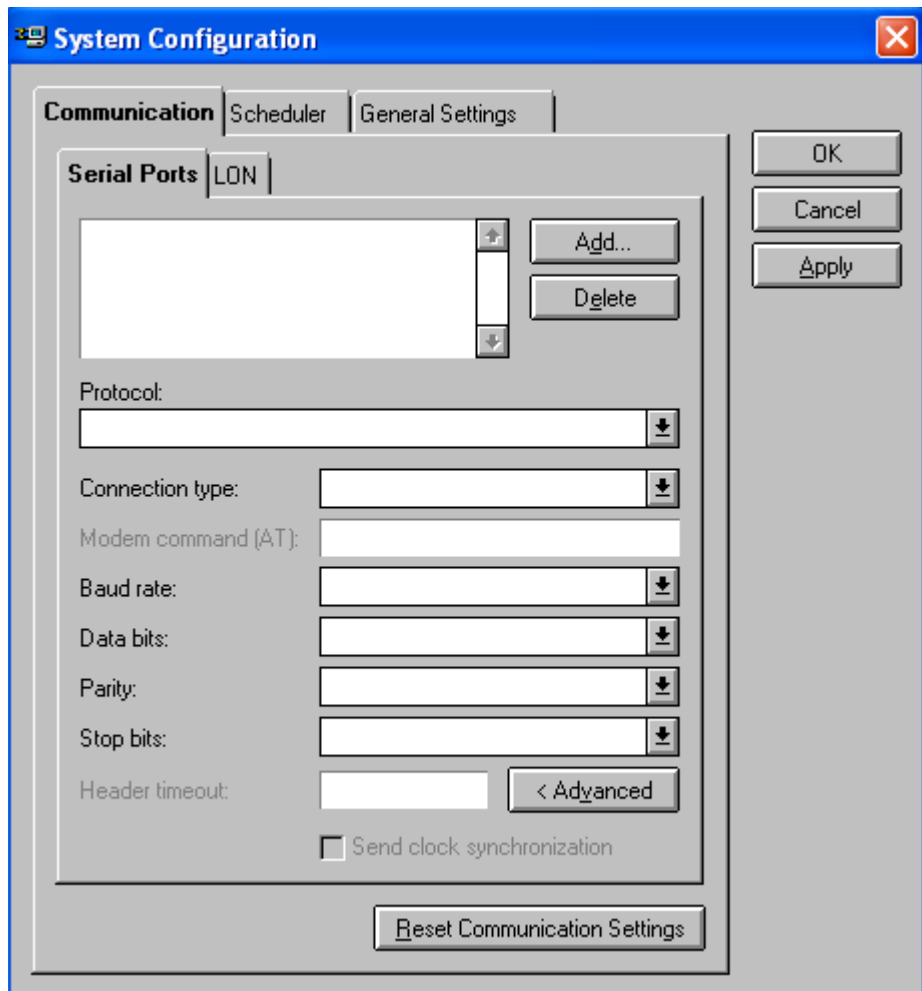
System Configuration

Communication
Scheduler
General Settings

OK
Cancel
Apply

Serial Ports
LON

Add...
Delete

Protocol:

Connection type:
Modem command (AT):
Baud rate:
Data bits:
Parity:
Stop bits:
Header timeout:
< Advanced

Send clock synchronization

Reset Communication Settings